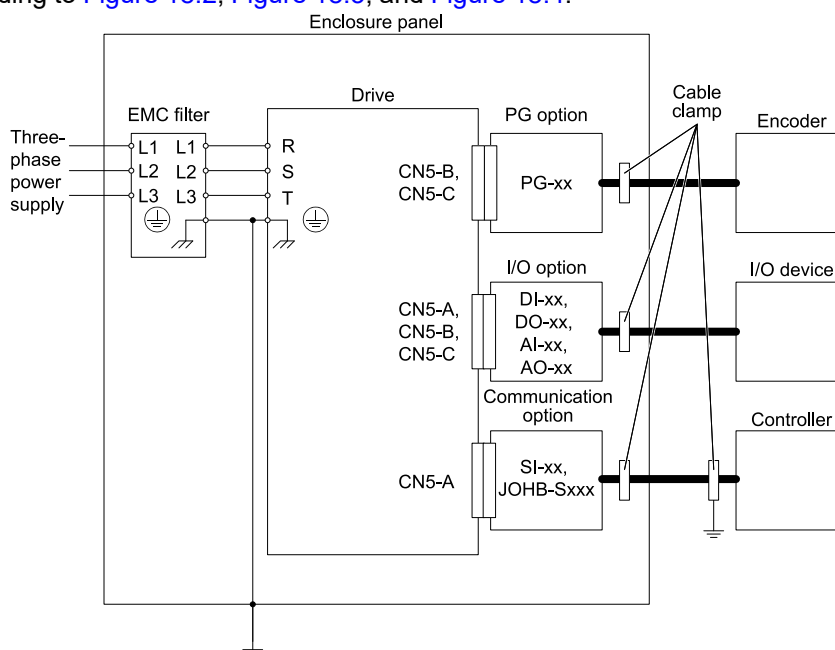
ding to Figure 13.2, Figure 13.3, and Figure 13.4.

Enclosure panel

EMC filter

Three-phase power supply

L1 L1
L2 L2
L3 L3

Drive

R
S
T

CN5-B, CN5-C

PG option

PG-xx

Cable clamp

Encoder

CN5-A, CN5-B, CN5-C

I/O option

DI-xx, DO-xx, AI-xx, AO-xx

I/O device

Communication option

CN5-A

SI-xx, JOHB-Sxxx

Controller